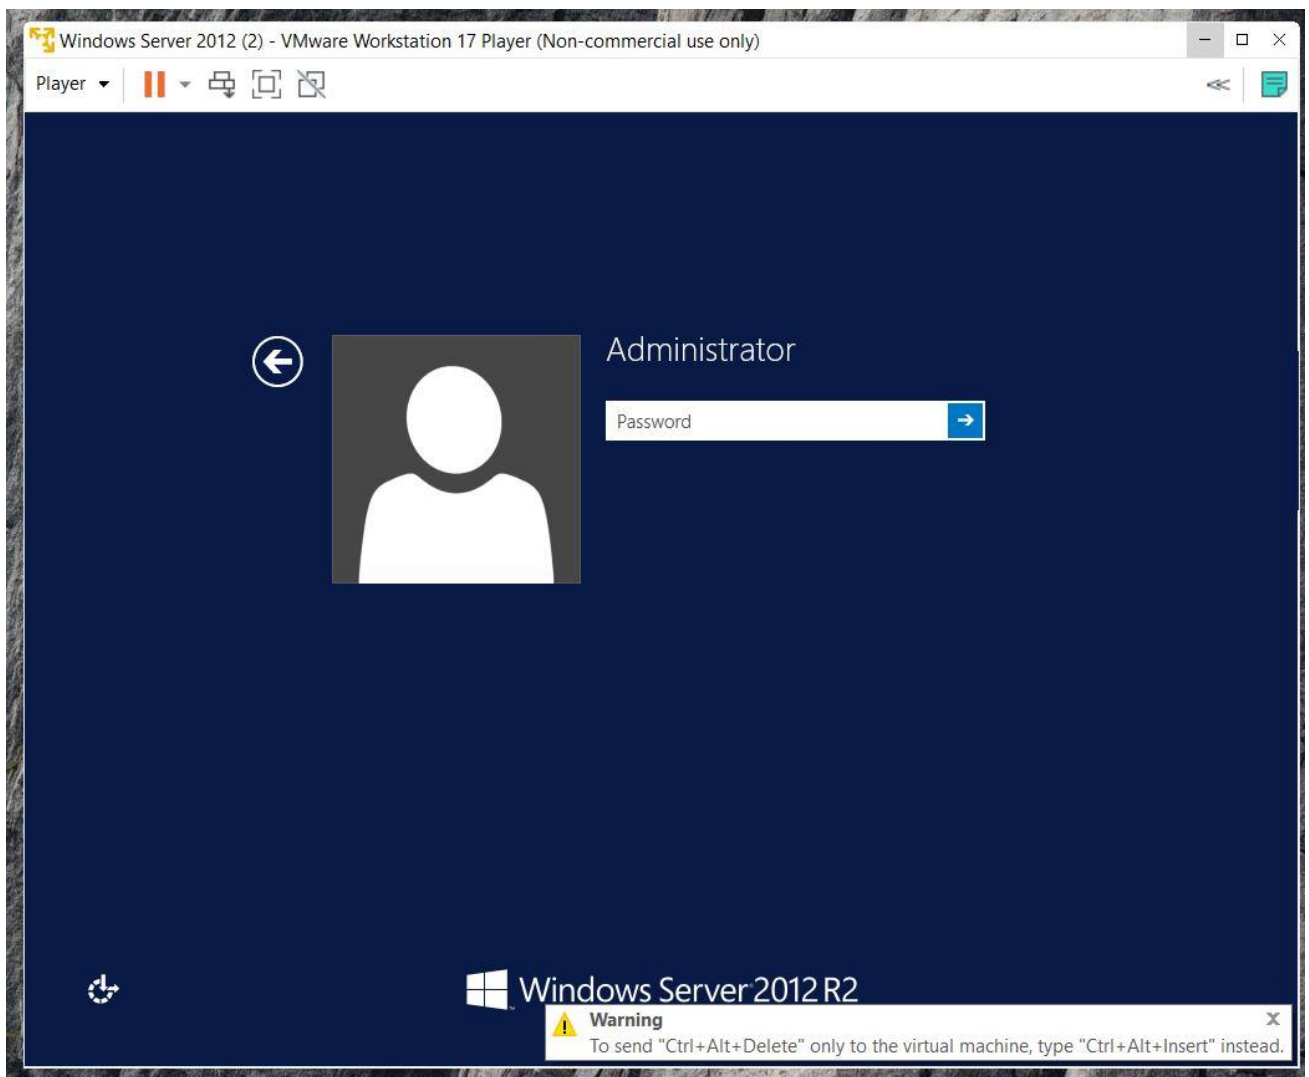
Windows Server 2012 (2) - VMware Workstation 17 Player (Non-commercial use only)

Player

Administrator

Password

Windows Server 2012 R2

Warning
To send "Ctrl+Alt+Delete" only to the virtual machine, type "Ctrl+Alt+Insert" instead.